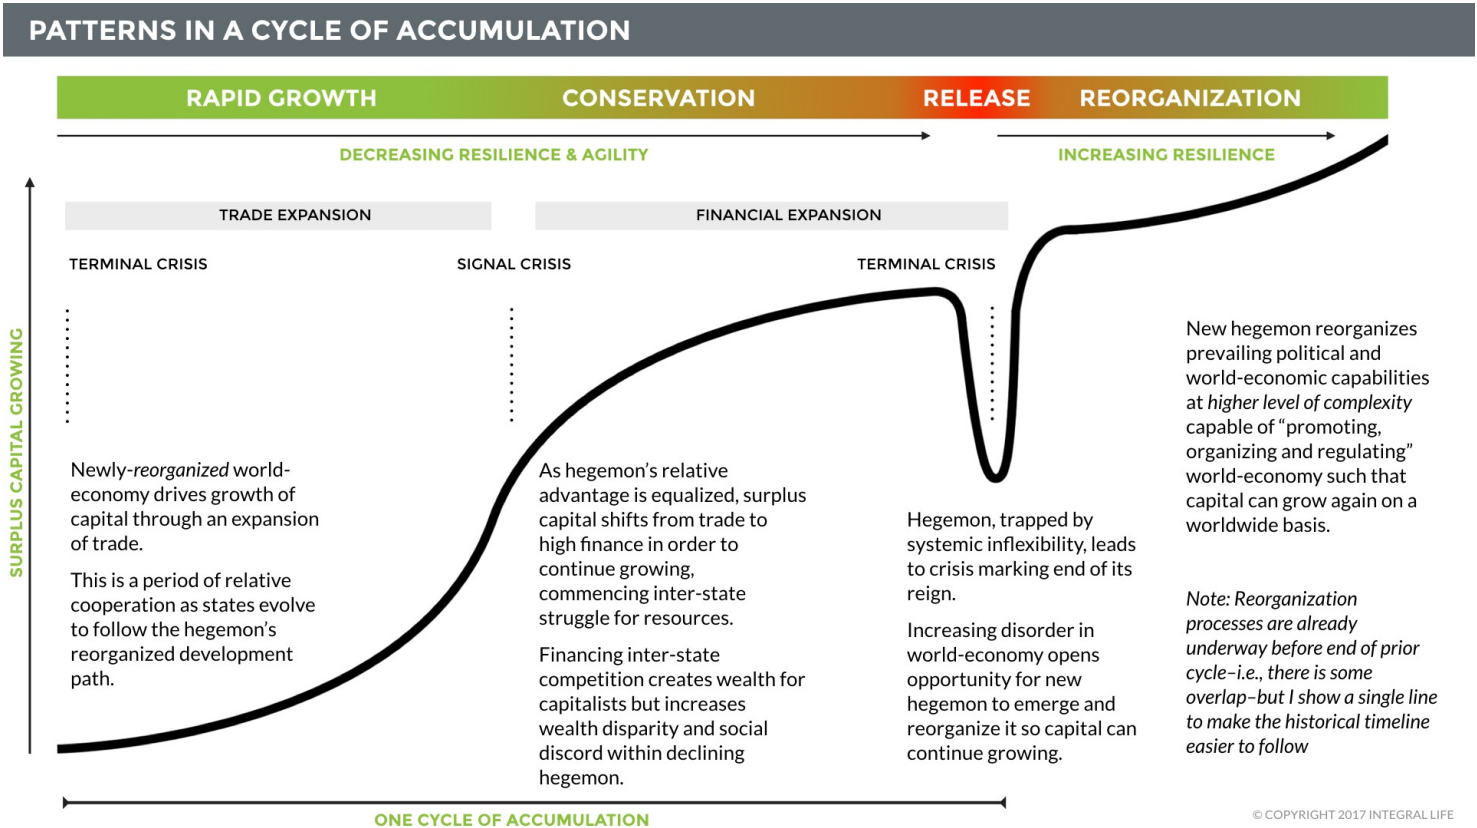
PATTERNS IN A CYCLE OF ACCUMULATION

RAPID GROWTH CONSERVATION RELEASE REORGANIZATION

DECREASING RESILIENCE & AGILITY

INCREASING RESILIENCE

SURPLUS CAPITAL GROWING

TRADE EXPANSION

FINANCIAL EXPANSION

TERMINAL CRISIS

SIGNAL CRISIS

TERMINAL CRISIS

Newly-reorganized world-economy drives growth of capital through an expansion of trade.

This is a period of relative cooperation as states evolve to follow the hegemon's reorganized development path.

As hegemon's relative advantage is equalized, surplus capital shifts from trade to high finance in order to continue growing, commencing inter-state struggle for resources.

Financing inter-state competition creates wealth for capitalists but increases wealth disparity and social discord within declining hegemon.

Hegemon, trapped by systemic inflexibility, leads to crisis marking end of its reign.

Increasing disorder in world-economy opens opportunity for new hegemon to emerge and reorganize it so capital can continue growing.

New hegemon reorganizes prevailing political and world-economic capabilities at higher level of complexity capable of "promoting, organizing and regulating" world-economy such that capital can grow again on a worldwide basis.

Note: Reorganization processes are already underway before end of prior cycle–i.e., there is some overlap–but I show a single line to make the historical timeline easier to follow

ONE CYCLE OF ACCUMULATION

© COPYRIGHT 2017 INTEGRAL LIFE